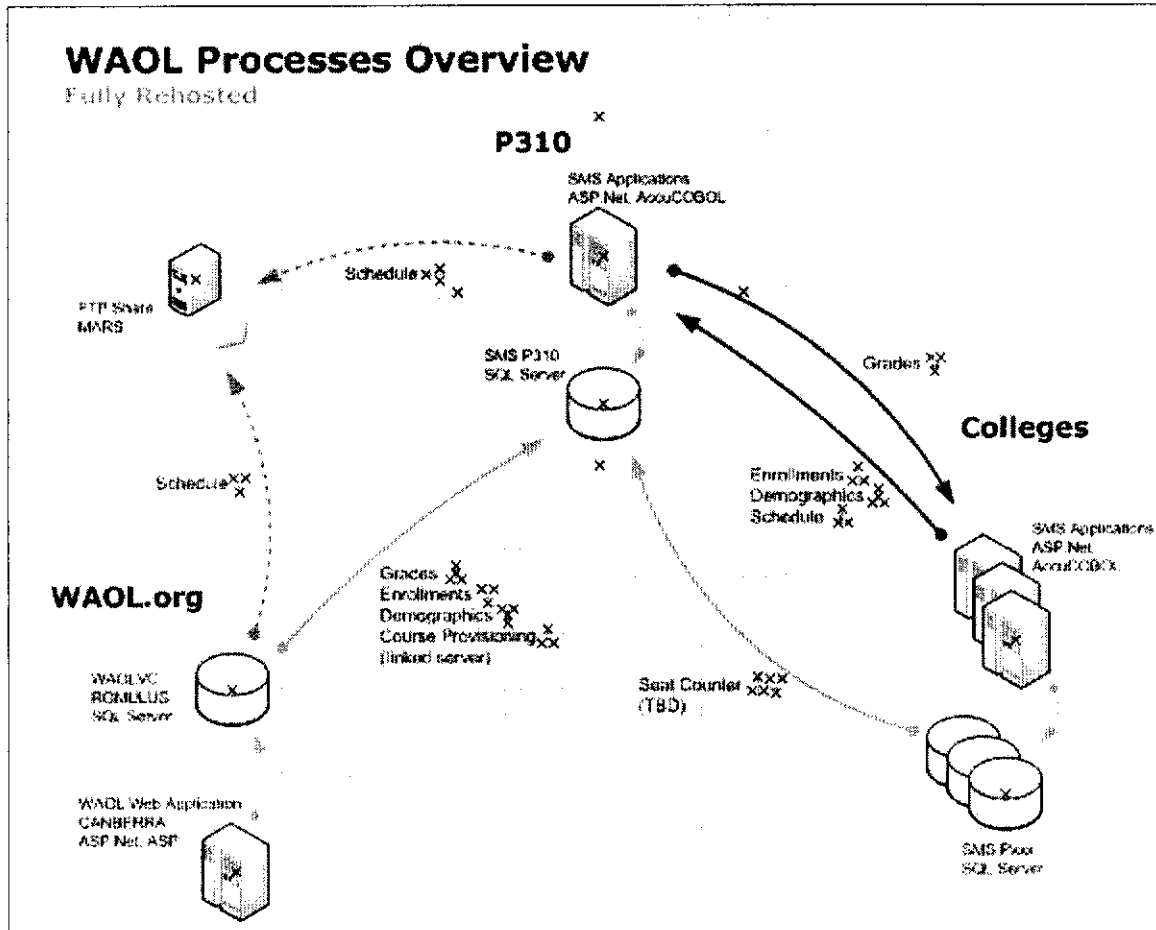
WAOL Processes Overview
Fully Rehosted

P310

SMS Applications
ASP.Net, AccuCOBOL

Schedule

FTP Share
MARS

Grades

SMS P310
SQL Server

Colleges

Schedule

Enrollments
Demographics
Schedule

SMS Applications
ASP.Net
AccuCOBOL

WAOL.org

Grades
Enrollments
Demographics
Course Provisioning
(linked server)

WAOLVC
ROMULUS
SQL Server

Seat Counter
(TBD)

WAOL Web Application
CANBERRA
ASP.Net, ASP

SMS Pxxx
SQL Server